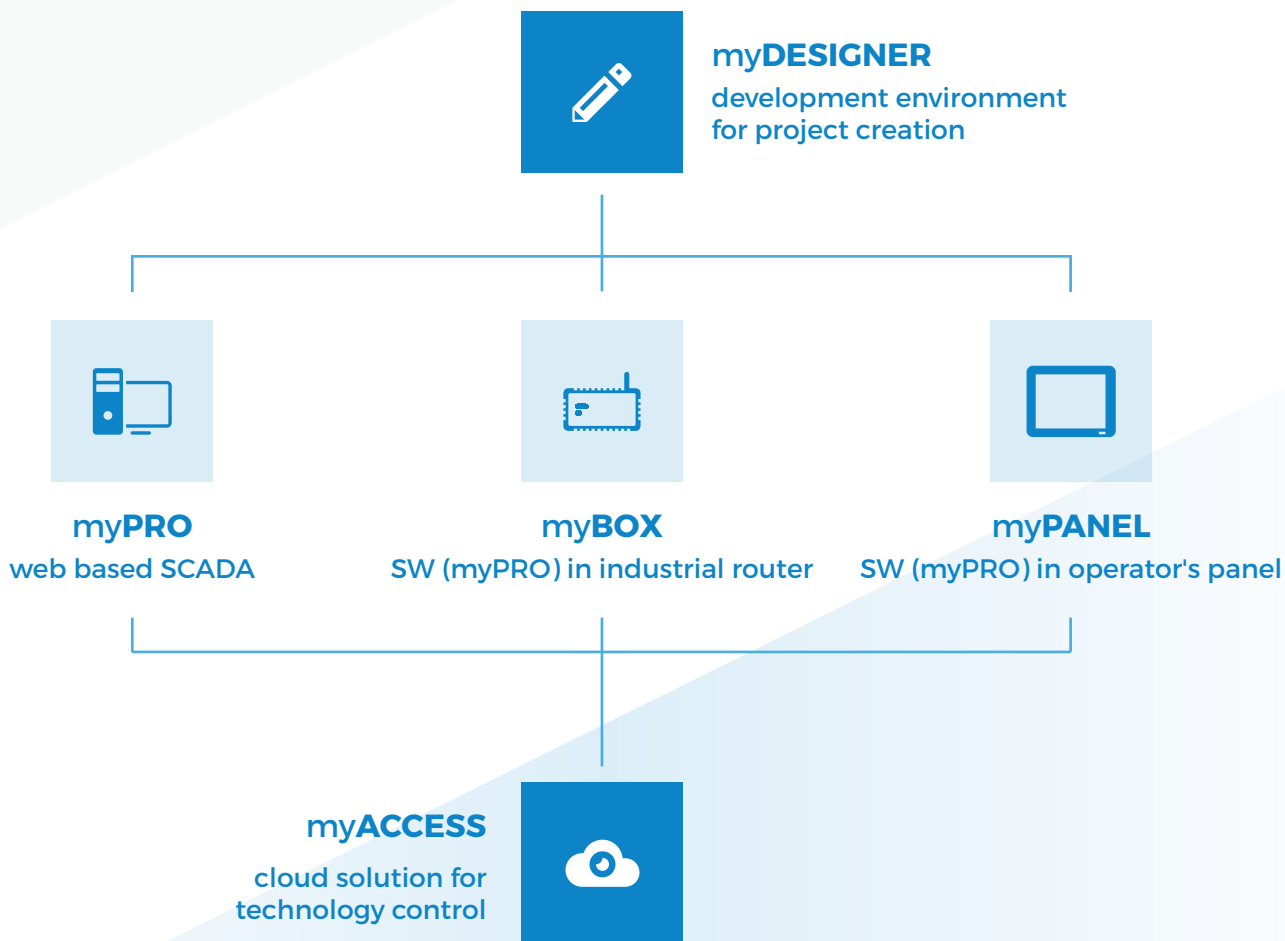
myDESIGNER
development environment for project creation

myPRO
web based SCADA

myBOX
SW (myPRO) in industrial router

myPANEL
SW (myPRO) in operator's panel

myACCESS
cloud solution for technology control